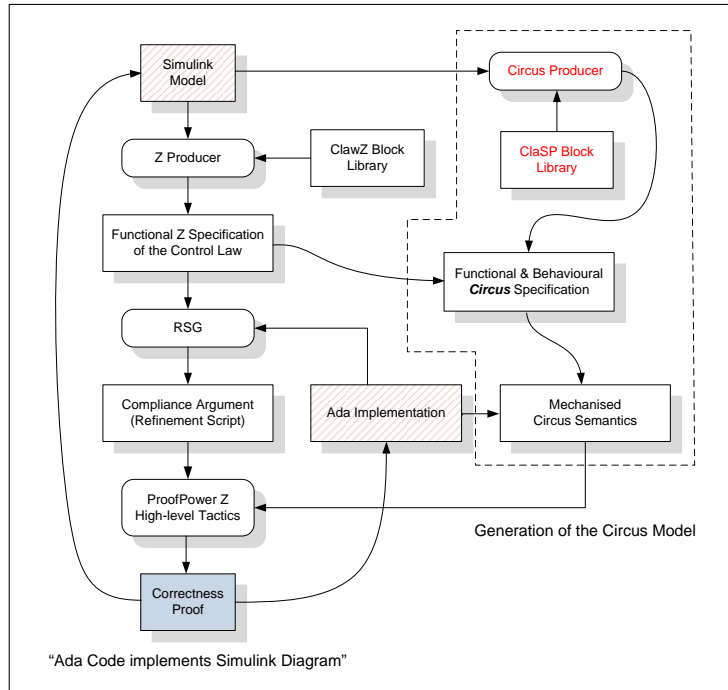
Simulink Model

Circus Producer

ClaSP Block Library

Z Producer

ClawZ Block Library

Functional Z Specification of the Control Law

Functional & Behavioural ***Circus*** Specification

RSG

Compliance Argument (Refinement Script)

Ada Implementation

Mechanised Circus Semantics

ProofPower Z High-level Tactics

Generation of the Circus Model

Correctness Proof

"Ada Code implements Simulink Diagram"